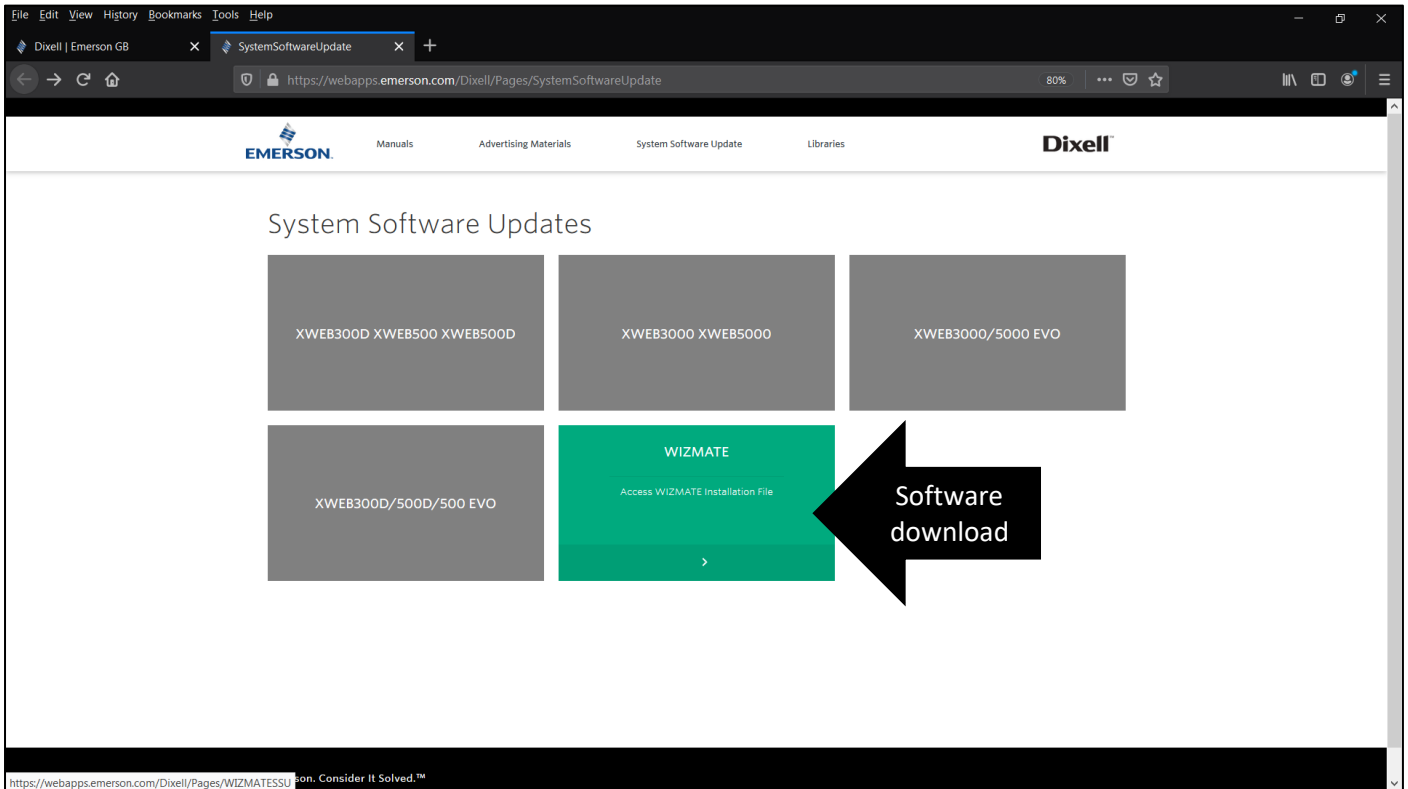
File Edit View History Bookmarks Tools Help

Dixell | Emerson GB

SystemSoftwareUpdate

https://webapps.emerson.com/Dixell/Pages/SystemSoftwareUpdate

80%

EMERSON.

Manuals

Advertising Materials

System Software Update

Libraries

Dixell

System Software Updates

XWEB300D XWEB500 XWEB500D

XWEB3000 XWEB5000

XWEB3000/5000 EVO

XWEB300D/500D/500 EVO

WIZMATE

Access WIZMATE Installation File

›

Software download

https://webapps.emerson.com/Dixell/Pages/WIZMATESSU

son. Consider It Solved.™